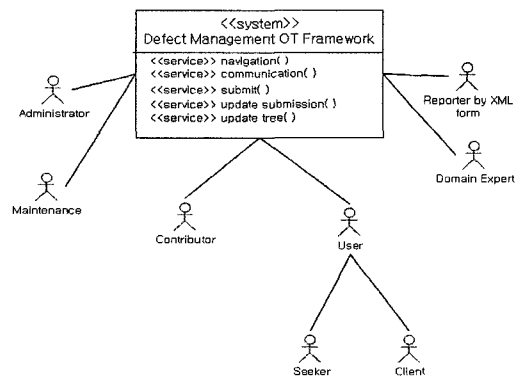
<<system>>
Defect Management OT Framework

<<service>> navigation( )
<<service>> communication( )
<<service>> submit( )
<<service>> update submission( )
<<service>> update tree( )

Administrator

Maintenance

Reporter by XML form

Domain Expert

Contributor

User

Seeker

Client